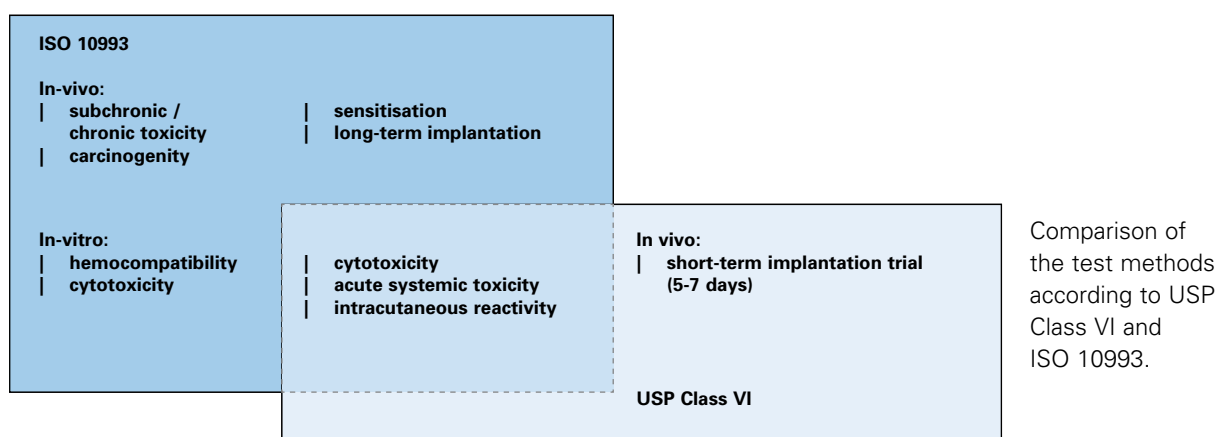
ISO 10993

In-vivo:
| subchronic / chronic toxicity
| carcinogenity

| sensitisation
| long-term implantation

In-vitro:
| hemocompatibility
| cytotoxicity

| cytotoxicity
| acute systemic toxicity
| intracutaneous reactivity

In vivo:
| short-term implantation trial (5-7 days)

USP Class VI

Comparison of the test methods according to USP Class VI and ISO 10993.